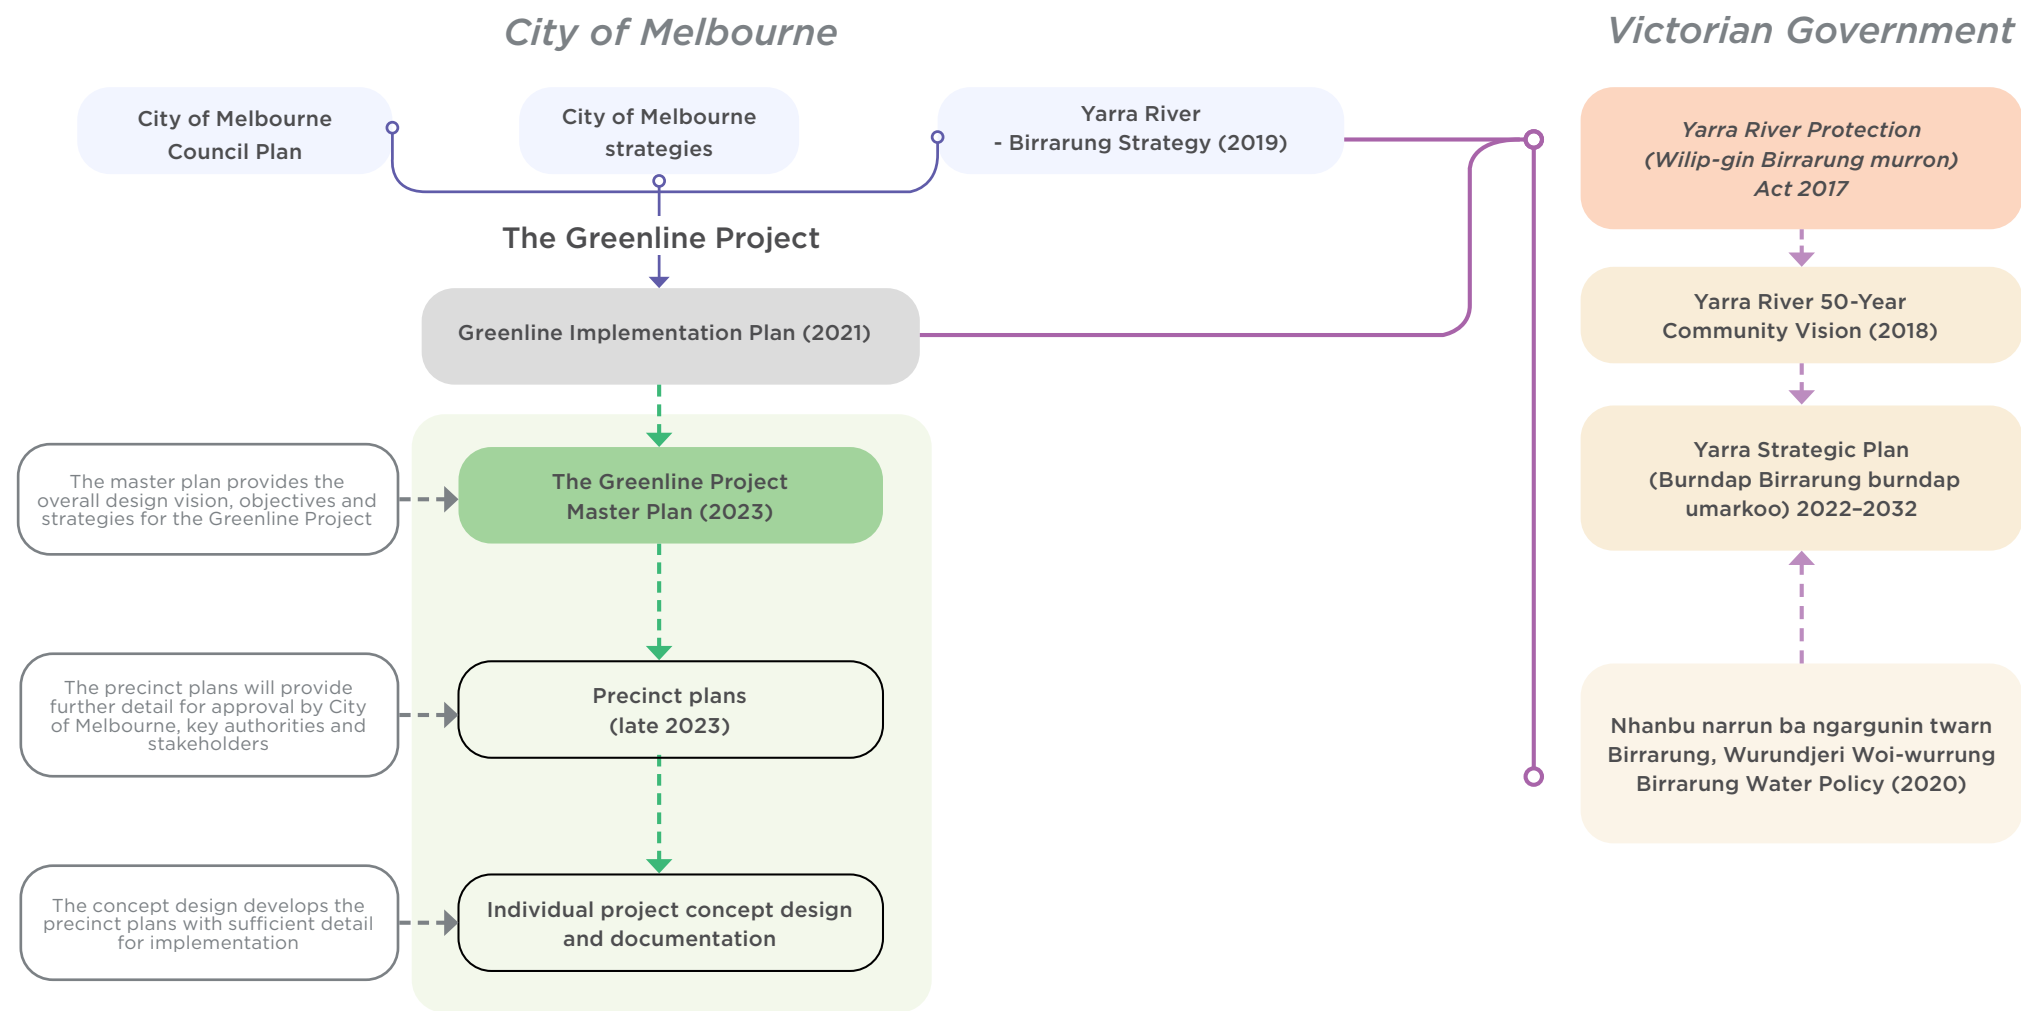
City of Melbourne

Victorian Government

City of Melbourne Council Plan

City of Melbourne strategies

Yarra River - Birrarung Strategy (2019)

Yarra River Protection (Wilip-gin Birrarung murron) Act 2017

The Greenline Project

Greenline Implementation Plan (2021)

Yarra River 50-Year Community Vision (2018)

Yarra Strategic Plan (Burndap Birrarung burndap umarkoo) 2022–2032

The master plan provides the overall design vision, objectives and strategies for the Greenline Project

The Greenline Project Master Plan (2023)

The precinct plans will provide further detail for approval by City of Melbourne, key authorities and stakeholders

Precinct plans (late 2023)

Nhanbu narrun ba ngargunin twarn Birrarung, Wurundjeri Woi-wurrung Birrarung Water Policy (2020)

The concept design develops the precinct plans with sufficient detail for implementation

Individual project concept design and documentation